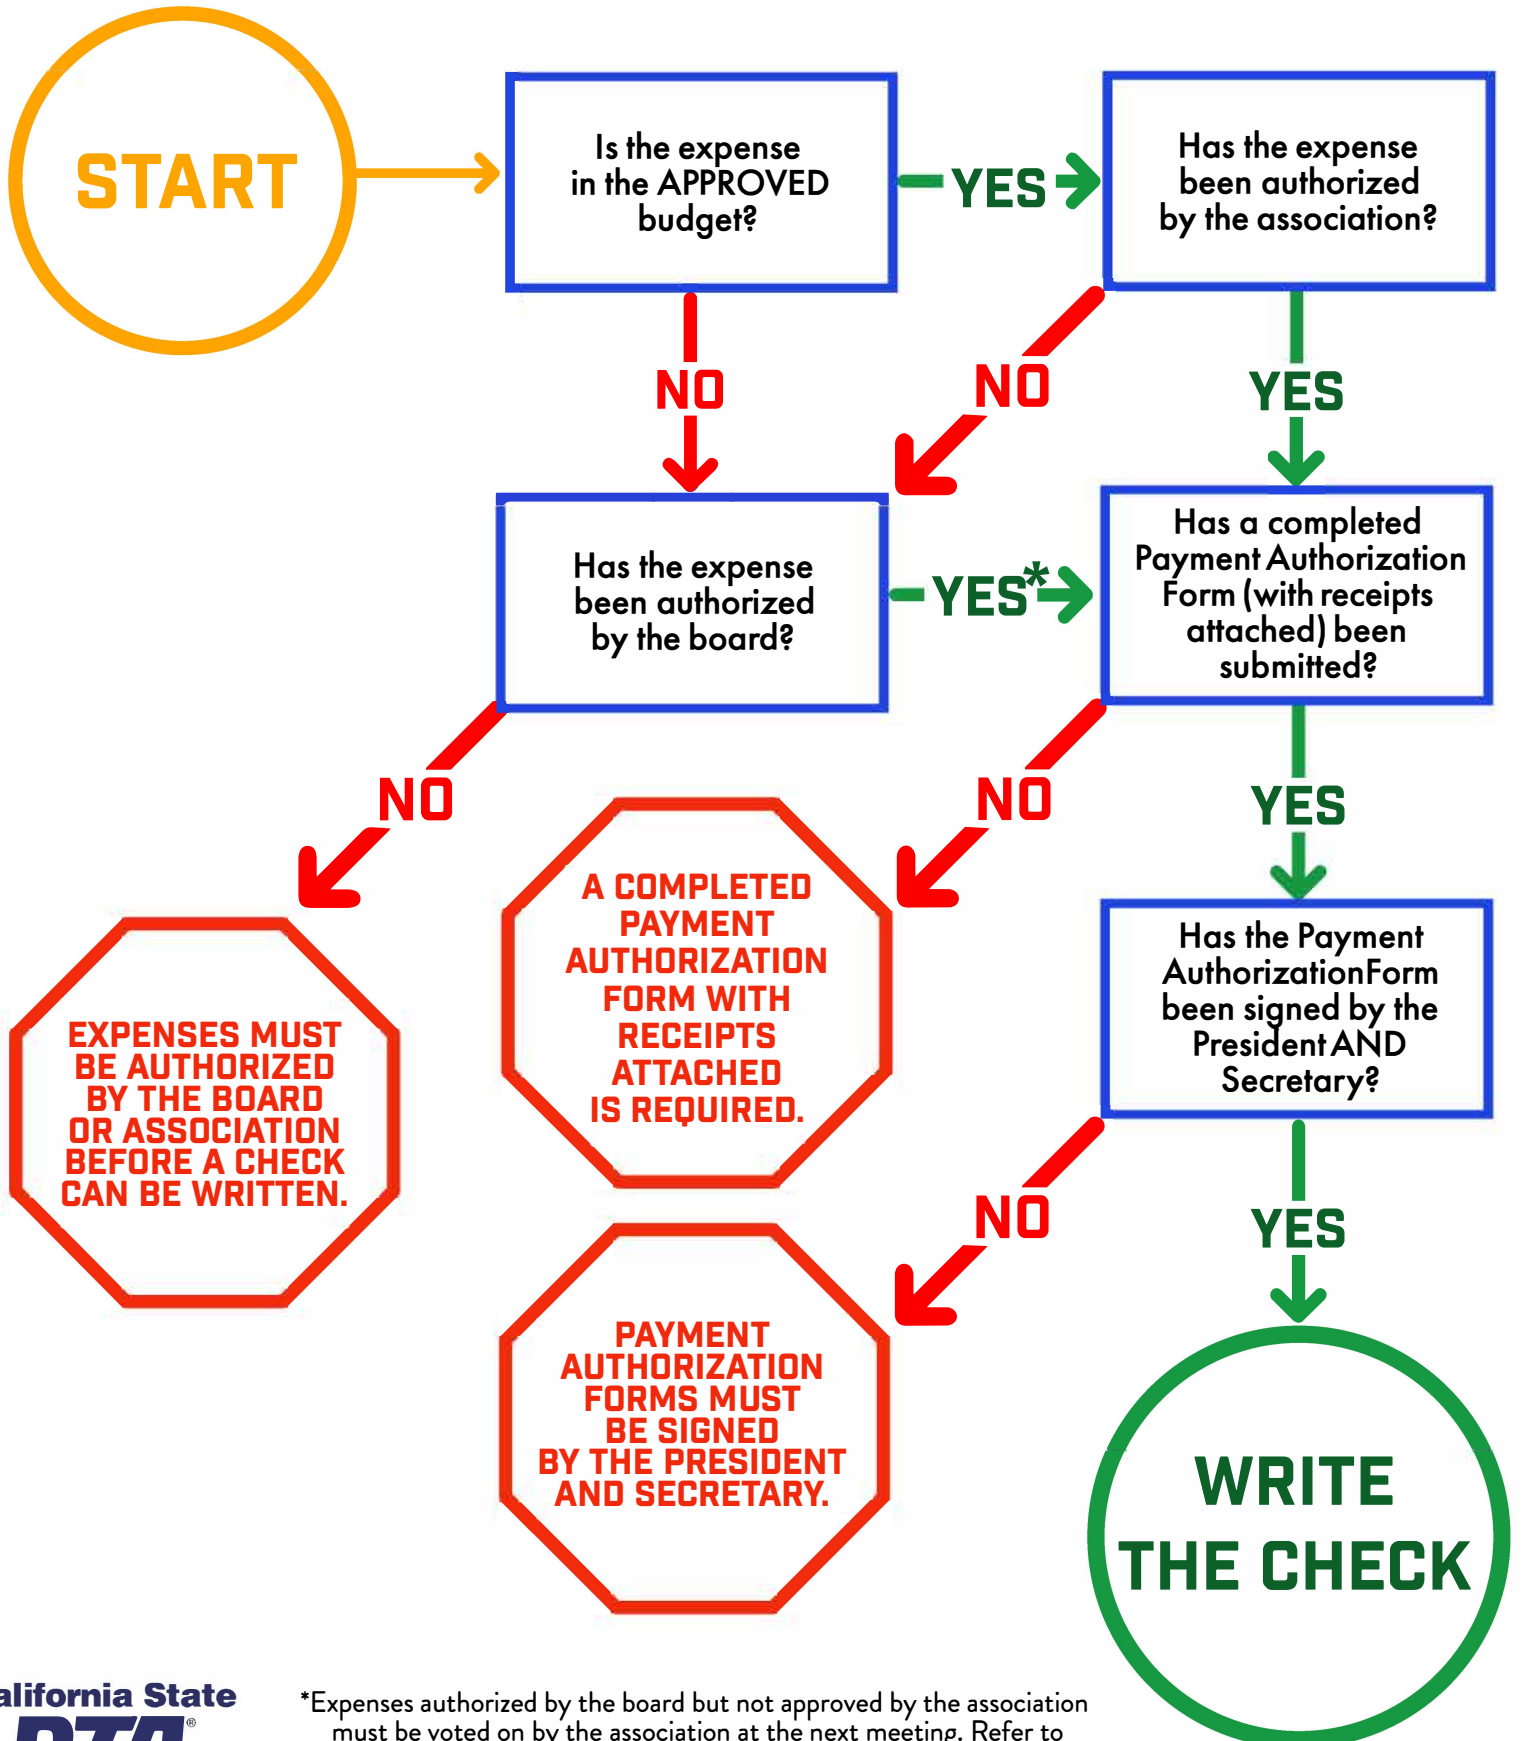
START

Is the expense in the APPROVED budget?

YES

Has the expense been authorized by the association?

NO

NO

YES

Has the expense been authorized by the board?

YES*

Has a completed Payment Authorization Form (with receipts attached) been submitted?

NO

NO

YES

EXPENSES MUST BE AUTHORIZED BY THE BOARD OR ASSOCIATION BEFORE A CHECK CAN BE WRITTEN.

A COMPLETED PAYMENT AUTHORIZATION FORM WITH RECEIPTS ATTACHED IS REQUIRED.

Has the Payment AuthorizationForm been signed by the President AND Secretary?

NO

YES

PAYMENT AUTHORIZATION FORMS MUST BE SIGNED BY THE PRESIDENT AND SECRETARY.

WRITE THE CHECK

alifornia State

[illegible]

*Expenses authorized by the board but not approved by the association must be voted on by the association at the next meeting. Refer to